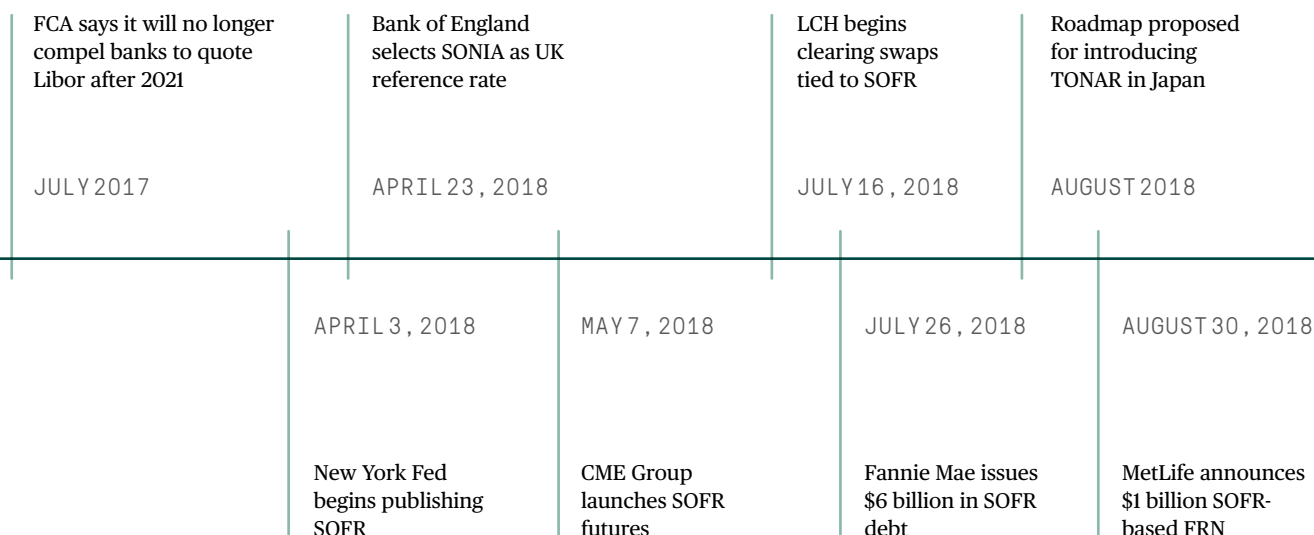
FCA says it will no longer compel banks to quote Libor after 2021

JULY 2017

Bank of England selects SONIA as UK reference rate

APRIL 23, 2018

LCH begins clearing swaps tied to SOFR

JULY 16, 2018

Roadmap proposed for introducing TONAR in Japan

AUGUST 2018

APRIL 3, 2018

New York Fed begins publishing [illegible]

MAY 7, 2018

CME Group launches SOFR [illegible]

JULY 26, 2018

Fannie Mae issues $6 billion in SOFR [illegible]

AUGUST 30, 2018

MetLife announces $1 billion SOFR-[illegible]